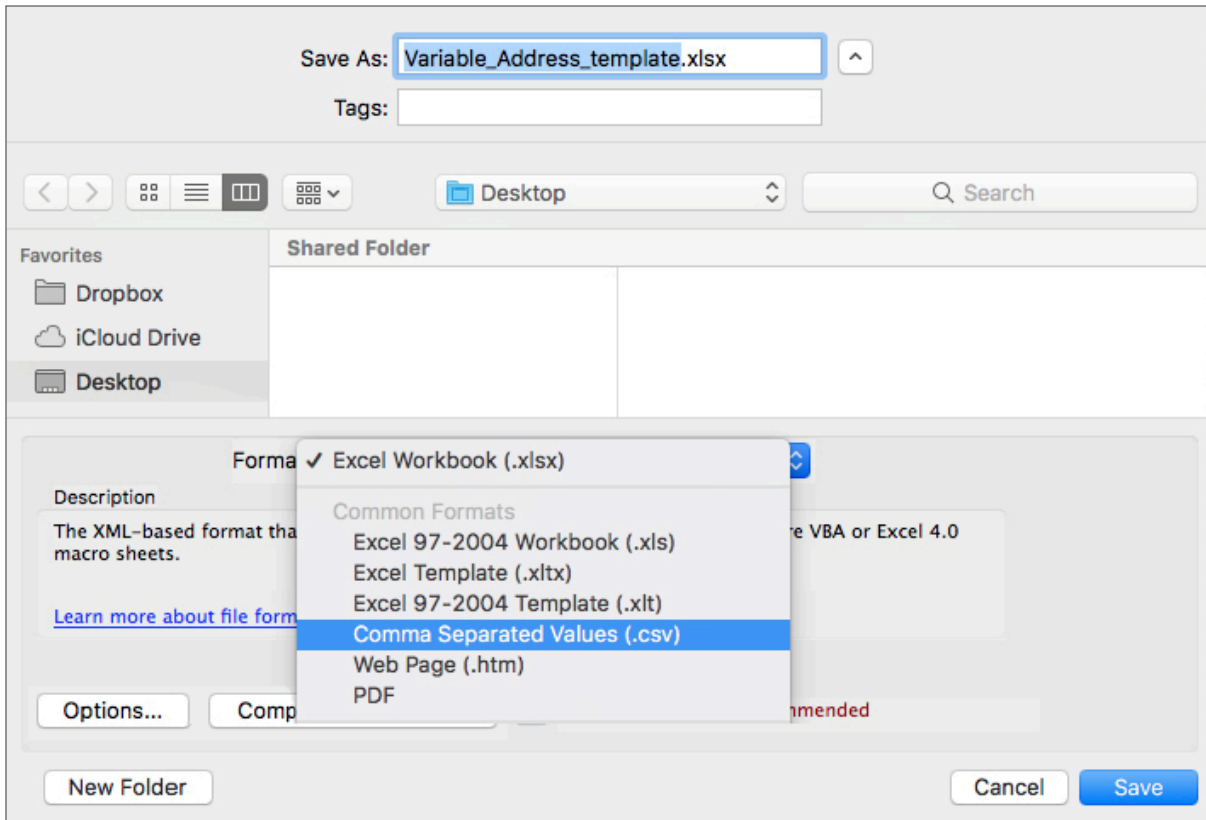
Save As: Variable_Address_template.xlsx

Tags:

Desktop

Search

Favorites

Dropbox

iCloud Drive

Desktop

Shared Folder

Forma

✓ Excel Workbook (.xlsx)

Common Formats

Excel 97-2004 Workbook (.xls)

Excel Template (.xltx)

Excel 97-2004 Template (.xlt)

Comma Separated Values (.csv)

Web Page (.htm)

PDF

Description

The XML-based format tha re VBA or Excel 4.0 macro sheets.

Learn more about file form

Options...

Comp

nmended

New Folder

Cancel

Save